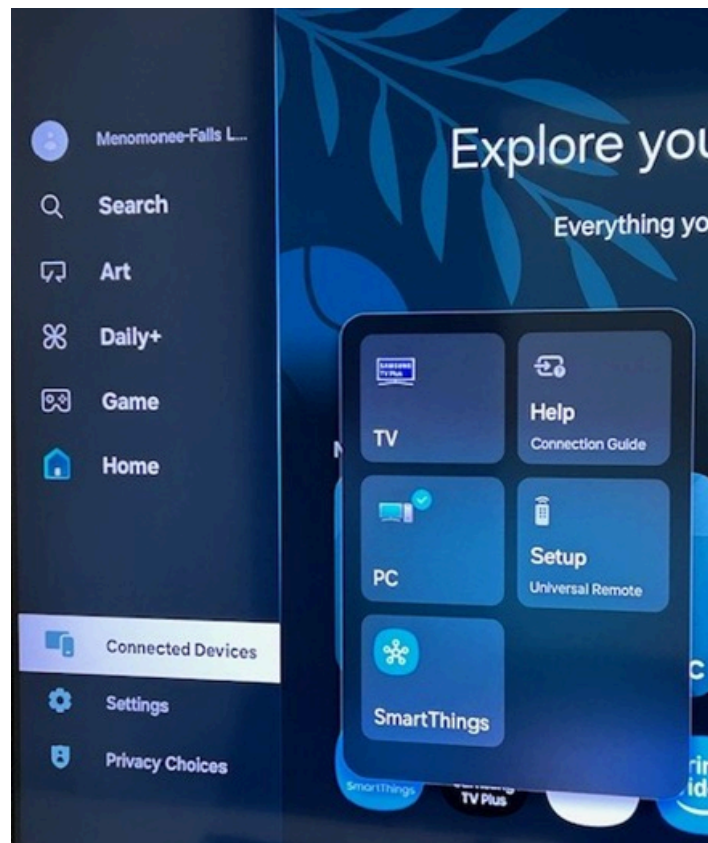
Menomonee-Falls L...

Search

Art

Daily+

Game

Home

Connected Devices

Settings

Privacy Choices

Explore you

Everything yo

SAMSUNG TV Plus

TV

Help

Connection Guide

PC

Setup

Universal Remote

SmartThings

SmartThings

Samsung TV Plus